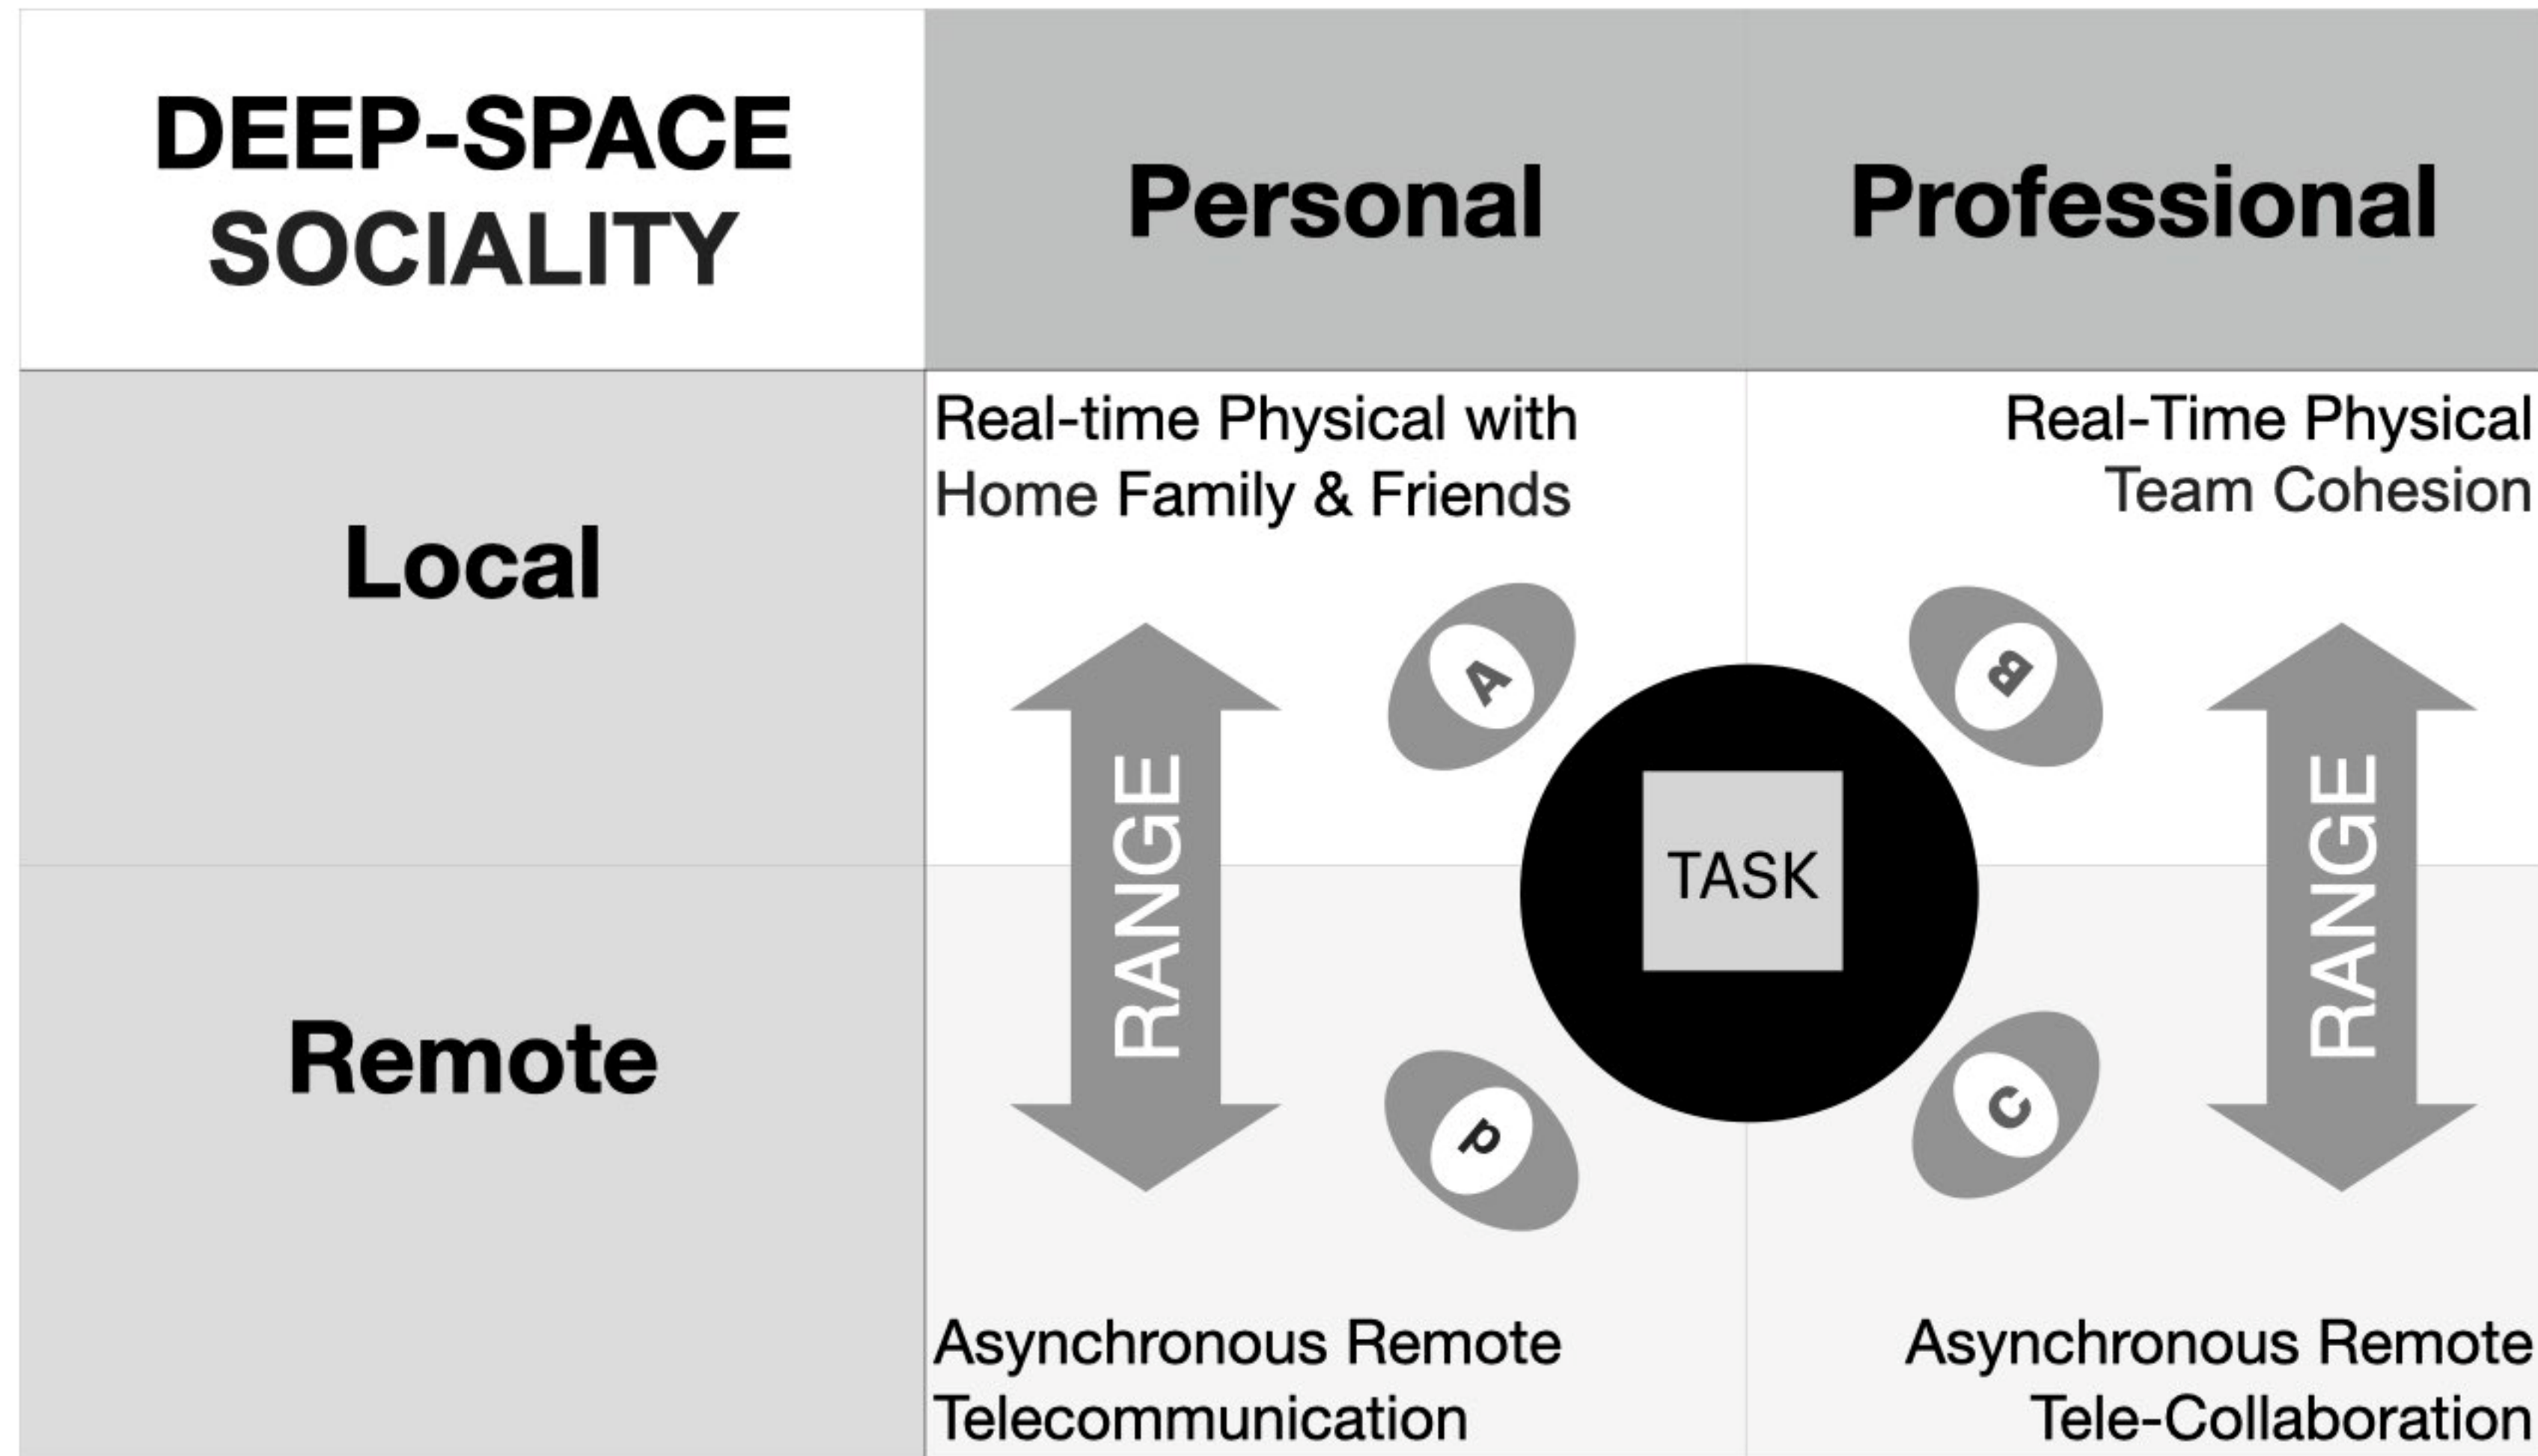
| DEEP-SPACE SOCIALITY | Personal | Professional |
|---|---|---|
| Local | Real-time Physical with Home Family & Friends | Real-Time Physical Team Cohesion |
| Remote | Asynchronous Remote Telecommunication | Asynchronous Remote Tele-Collaboration |

RANGE

A

B

TASK

D

C

RANGE